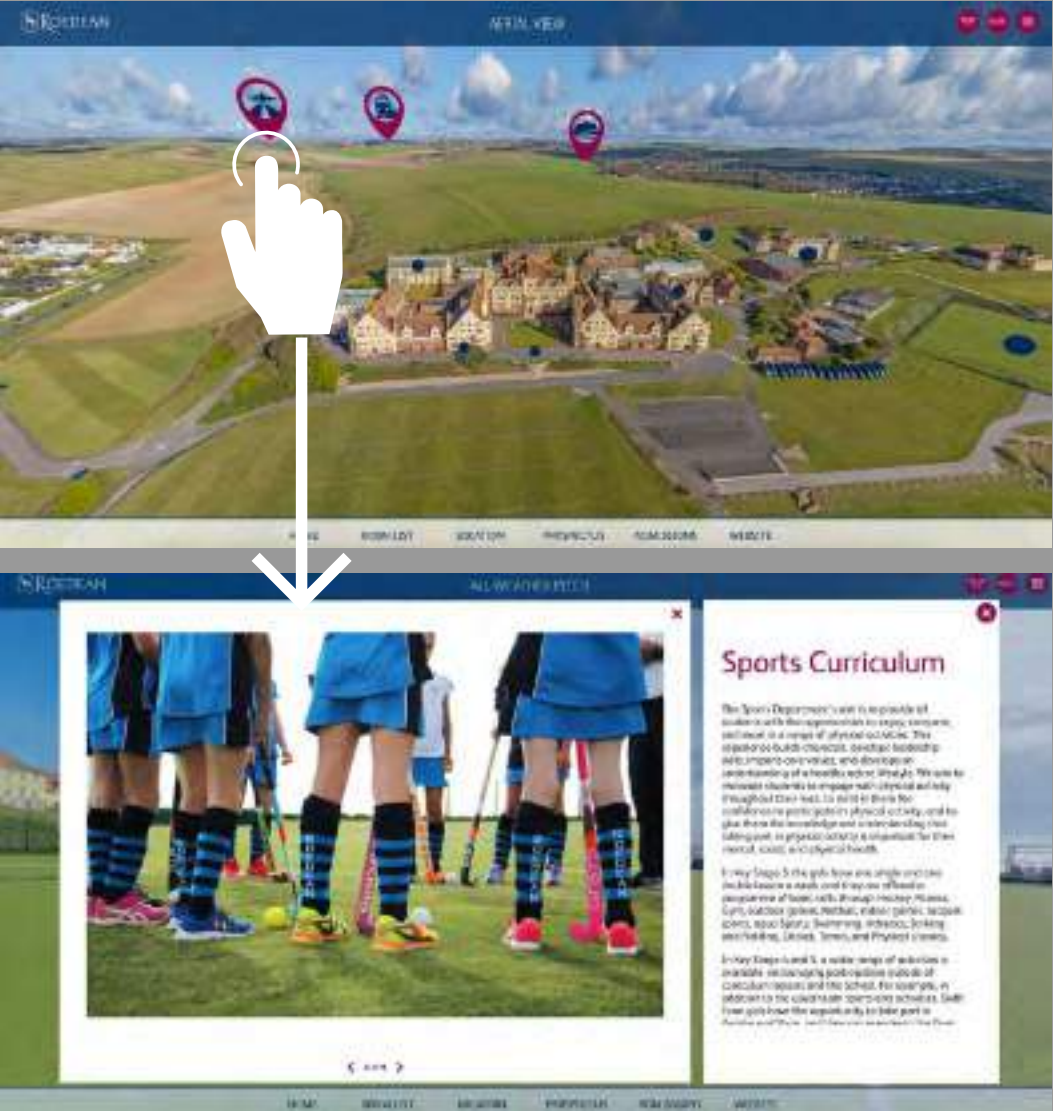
RŒDEAN

AERIAL VIEW

HOME ROOM LIST LOCATION PROSPECTUS ADMISSIONS WEBSITE

RŒDEAN

ALL WEATHER PITCH

Sports Curriculum

The Sports Department's aim is to provide all students with the opportunities to enjoy, compete, and excel in a range of physical activities. This experience builds character, develops leadership skills, imparts core values, and develops an understanding of a healthy, active lifestyle. We aim to motivate students to engage with physical activity throughout their lives, to instil in them the confidence to participate in physical activity, and to give them the knowledge and understanding that taking part in physical activity is important for their mental, social, and physical health.

In Key Stage 3 the girls have one single and one double lesson a week and they are offered a programme of basic skills through Hockey, Fitness, Gym, outdoor games, Netball, indoor games, racquet sports, Aqua Sports, Swimming, Athletics, Striking and Fielding, Dance, Tennis, and Physical Literacy.

In Key Stage 4 and 5, a wider range of activities is available, encouraging participation outside of curriculum lessons and the School. For example, in addition to the curriculum sports and activities, Sixth Form girls have the opportunity to take part in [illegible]

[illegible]